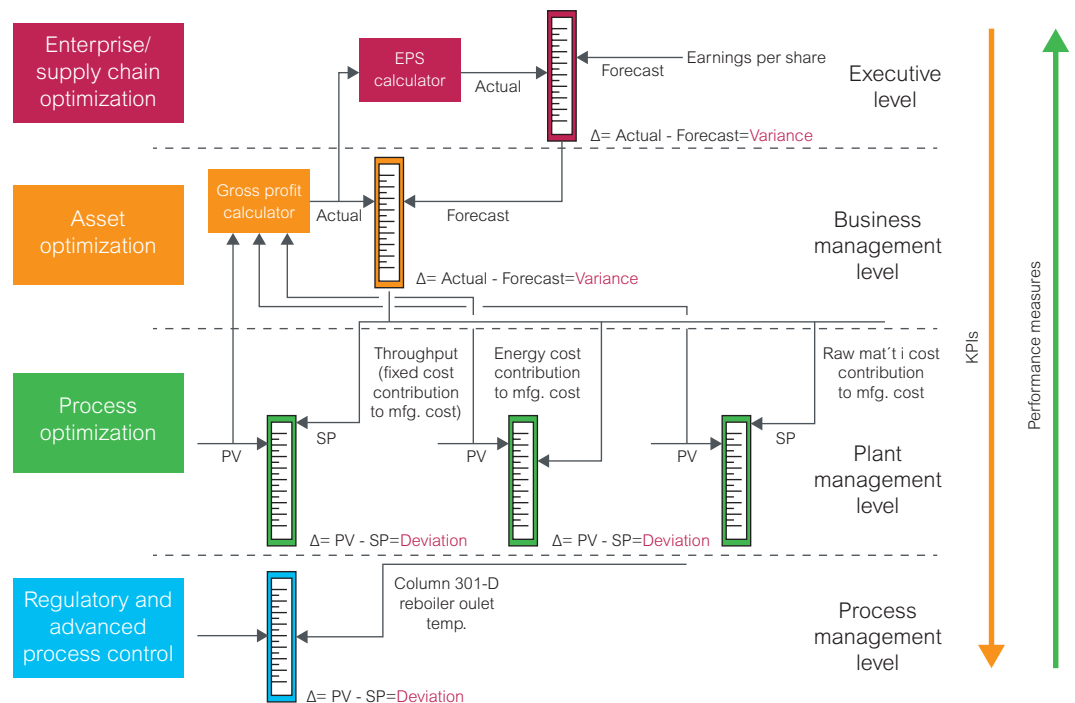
Enterprise/ supply chain optimization

EPS calculator

Actual

Forecast

Earnings per share

Executive level

Δ= Actual - Forecast=Variance

Asset optimization

Gross profit calculator

Actual

Forecast

Business management level

Δ= Actual - Forecast=Variance

Throughput (fixed cost contribution to mfg. cost)

Energy cost contribution to mfg. cost

Raw mat´t i cost contribution to mfg. cost

Process optimization

PV

SP

PV

PV

SP

Plant management level

Δ= PV - SP=Deviation

Δ= PV - SP=Deviation

Regulatory and advanced process control

Column 301-D reboiler oulet temp.

Process management level

Δ= PV - SP=Deviation

KPIs

Performance measures